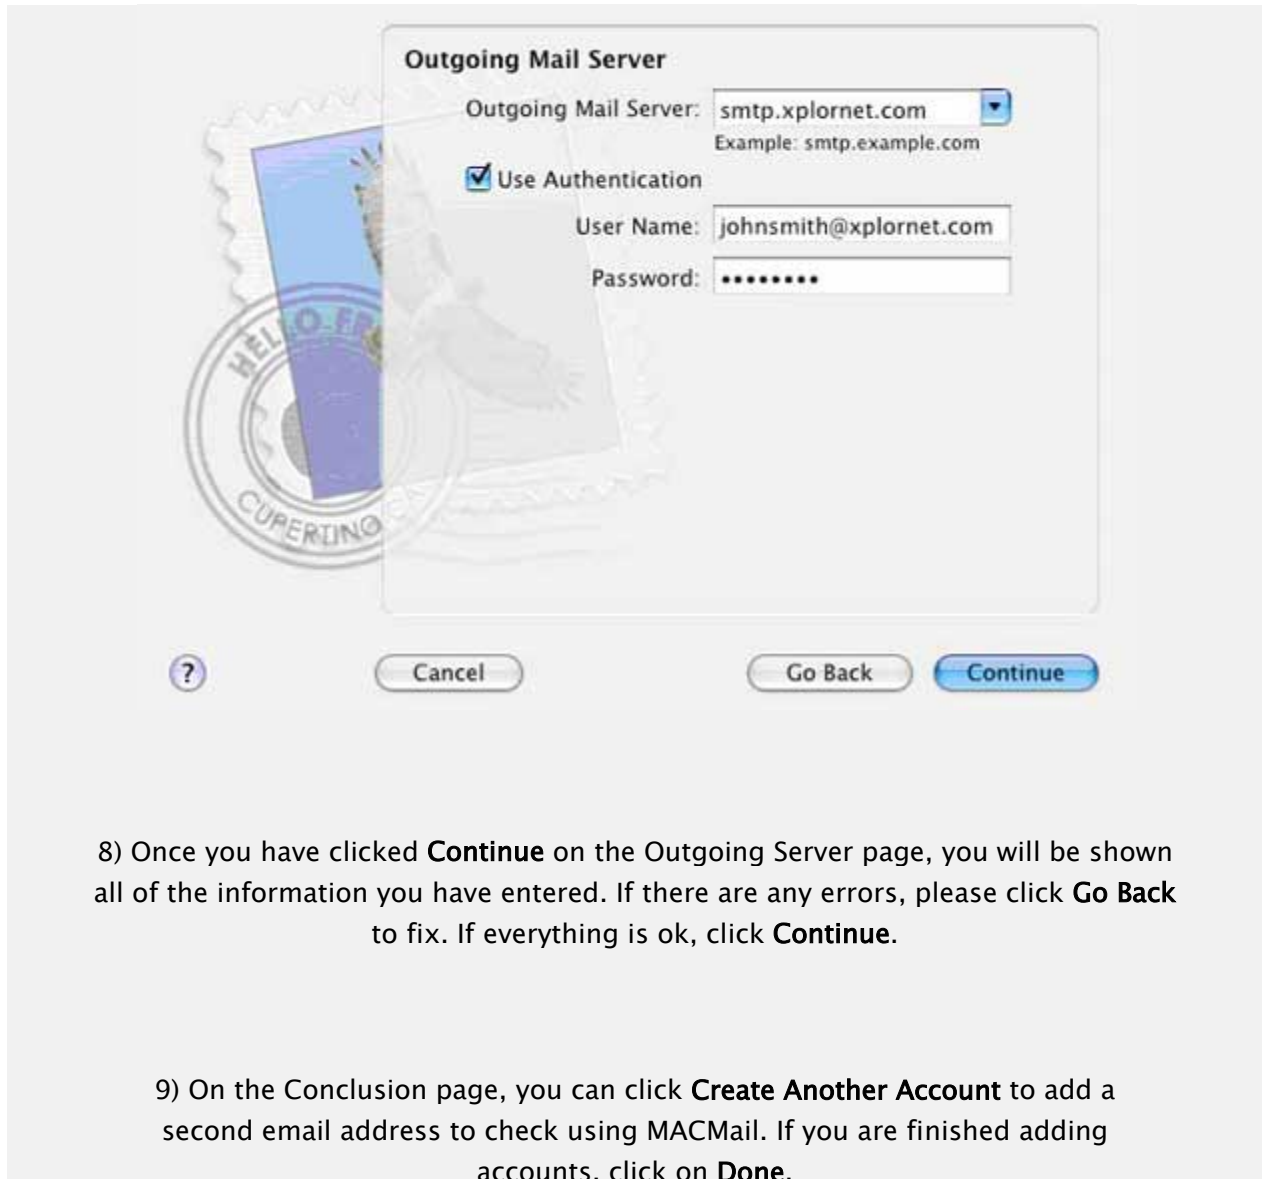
Outgoing Mail Server

Outgoing Mail Server: smtp.xplornet.com

Example: smtp.example.com

Use Authentication

User Name: johnsmith@xplornet.com

Password: ••••••••

HELLO FR

CUPERTINO

?

Cancel

Go Back

Continue

8) Once you have clicked Continue on the Outgoing Server page, you will be shown all of the information you have entered. If there are any errors, please click Go Back to fix. If everything is ok, click Continue.

9) On the Conclusion page, you can click Create Another Account to add a second email address to check using MACMail. If you are finished adding accounts, click on Done.